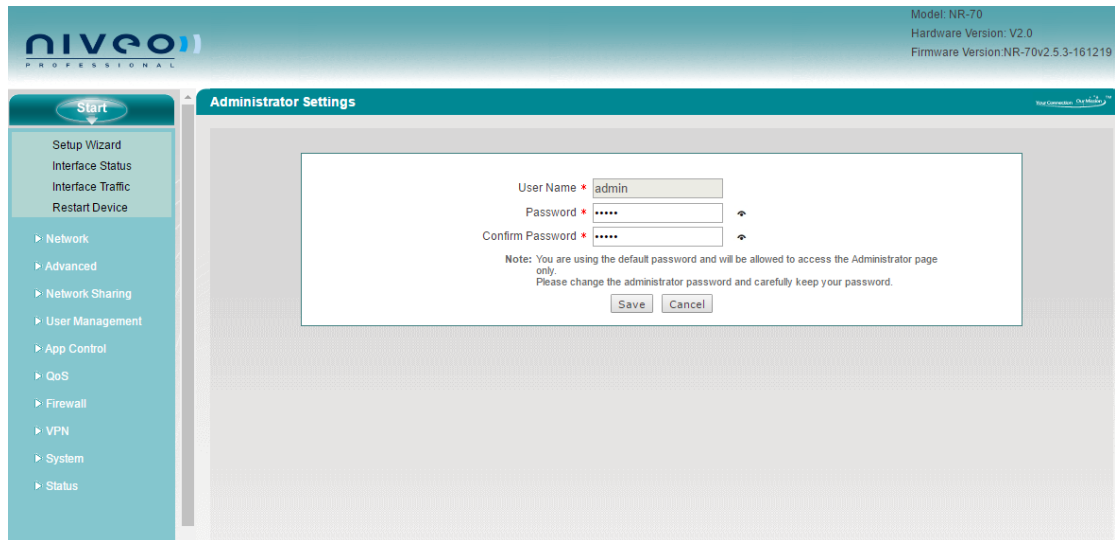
nıveo
PROFESSIONAL

Model: NR-70
Hardware Version: V2.0
Firmware Version:NR-70v2.5.3-161219

Start

Setup Wizard
Interface Status
Interface Traffic
Restart Device

Network
Advanced
Network Sharing
User Management
App Control
QoS
Firewall
VPN
System
Status

Administrator Settings

Your Connection Our Mission

User Name * admin
Password * •••••
Confirm Password * •••••

Note: You are using the default password and will be allowed to access the Administrator page only.
Please change the administrator password and carefully keep your password.

Save Cancel